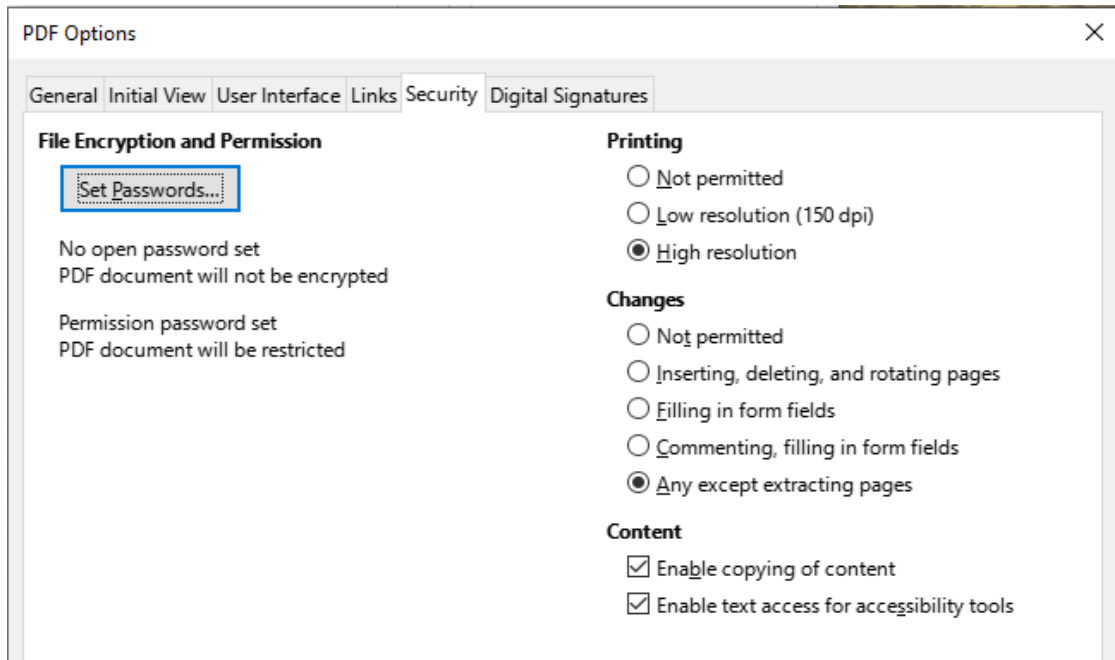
PDF Options

×

General | Initial View | User Interface | Links | Security | Digital Signatures

File Encryption and Permission

Set Passwords...

No open password set
PDF document will not be encrypted

Permission password set
PDF document will be restricted

Printing

Not permitted

Low resolution (150 dpi)

High resolution

Changes

Not permitted

Inserting, deleting, and rotating pages

Filling in form fields

Commenting, filling in form fields

Any except extracting pages

Content

Enable copying of content

Enable text access for accessibility tools